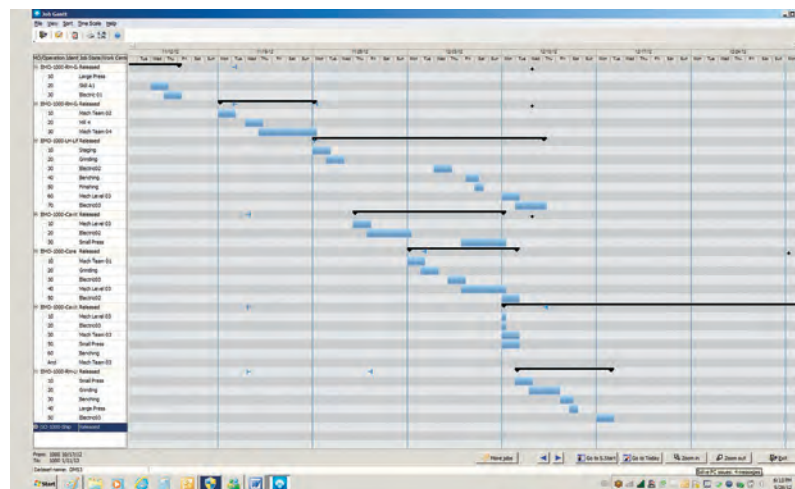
Job Gantt

File View Sort Time Scale Help

MO/Operation Ident Job State/Work Center

BHO-1000-RH-G Released
10 Large Press
20 Drill 4.1
30 Electro 01

BHO-1000-RH-G Released
10 Mach Team 02
20 Hill 4
30 Mach Team 04

BHO-1000-LH-LF Released
10 Digging
20 Grinding
30 Electro02
40 Benching
50 Finishing
60 Mach Level 03
70 Electro03

BHO-1050-Cen Released
10 Mach Level 03
20 Electro01
30 Small Press

BHO-1050-Cen Released
10 Mach Team 01
20 Grinding
30 Electro03
40 Mach Level 03
50 Electro02

BHO-1050-Cen Released
10 Mach Level 03
20 Electro03
30 Mach Team 03
40 Small Press
50 Benching
And Mach Team 03

BHO-1000-RH-L Released
10 Small Press
20 Grinding
30 Benching
40 Large Press
50 Electro03

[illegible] Released

From: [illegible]
To: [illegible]

Dataset name: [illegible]

More jobs | Go to S.Start | Go to Today | Zoom in | Zoom out | Exit

Start